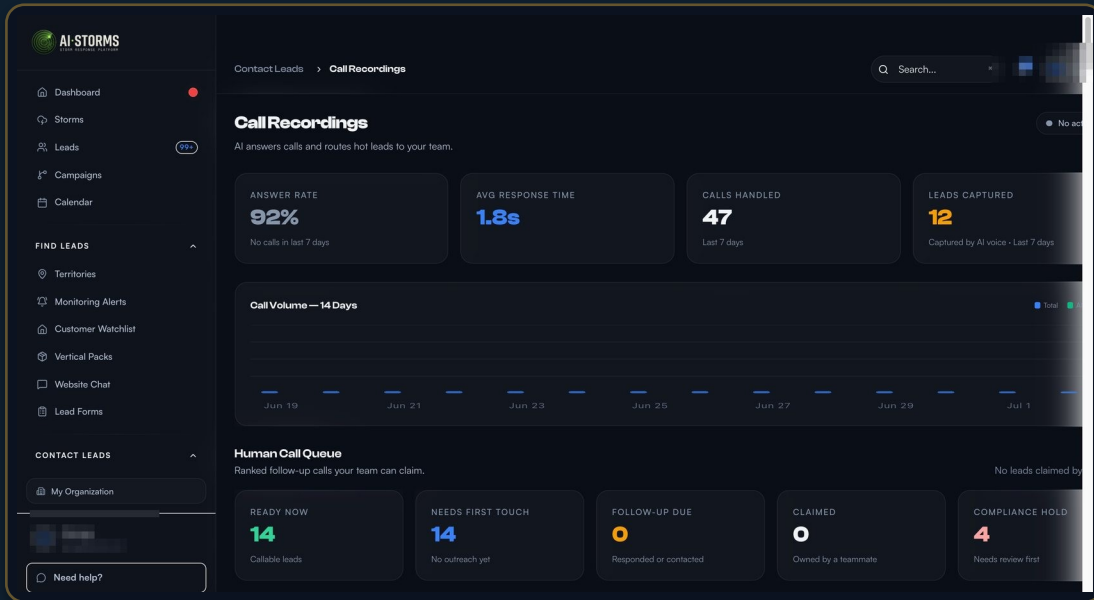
AI·STORMS
STORM RESPONSE PLATFORM

Dashboard
Storms
Leads 99+
Campaigns
Calendar

FIND LEADS
Territories
Monitoring Alerts
Customer Watchlist
Vertical Packs
Website Chat
Lead Forms

CONTACT LEADS
My Organization

Need help?

Contact Leads > Call Recordings

Search...

Call Recordings
AI answers calls and routes hot leads to your team.

No act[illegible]

ANSWER RATE
92%
No calls in last 7 days

AVG RESPONSE TIME
1.8s

CALLS HANDLED
47
Last 7 days

LEADS CAPTURED
12
Captured by AI voice • Last 7 days

Call Volume — 14 Days
Total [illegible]

Jun 19
Jun 21
Jun 23
Jun 25
Jun 27
Jun 29
Jul 1

Human Call Queue
Ranked follow-up calls your team can claim.
No leads claimed by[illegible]

READY NOW
14
Callable leads

NEEDS FIRST TOUCH
14
No outreach yet

FOLLOW-UP DUE
0
Responded or contacted

CLAIMED
0
Owned by a teammate

COMPLIANCE HOLD
4
Needs review first